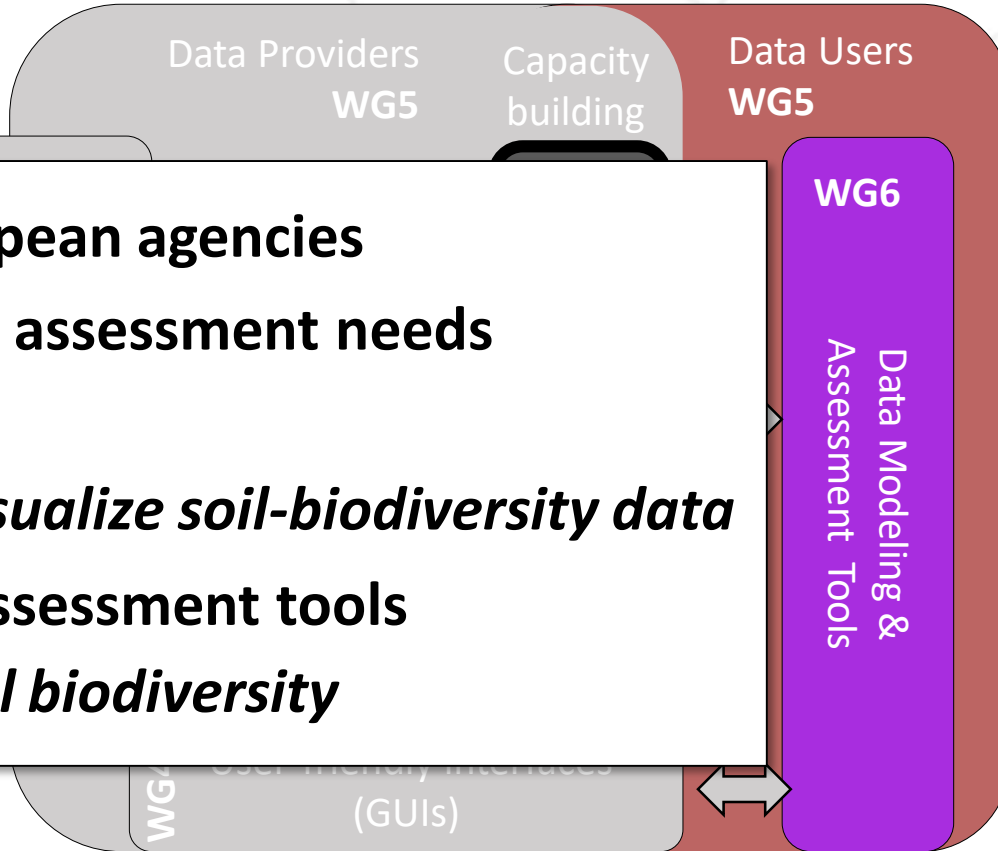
Data Providers
WG5

Capacity building

Data Users
WG5

WG6

Data Modeling & Assessment Tools

pean agencies
assessment needs

sualize soil-biodiversity data
ssessment tools
l biodiversity

WG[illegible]
User-friendly interfaces
(GUIs)